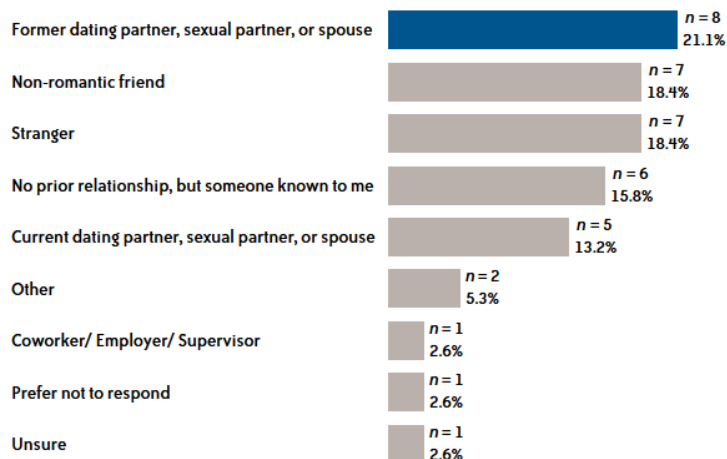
Former dating partner, sexual partner, or spouse $n = 8$ 21.1%

Non-romantic friend $n = 7$ 18.4%

Stranger $n = 7$ 18.4%

No prior relationship, but someone known to me $n = 6$ 15.8%

Current dating partner, sexual partner, or spouse $n = 5$ 13.2%

Other $n = 2$ 5.3%

Coworker/ Employer/ Supervisor $n = 1$ 2.6%

Prefer not to respond $n = 1$ 2.6%

Unsure $n = 1$ 2.6%